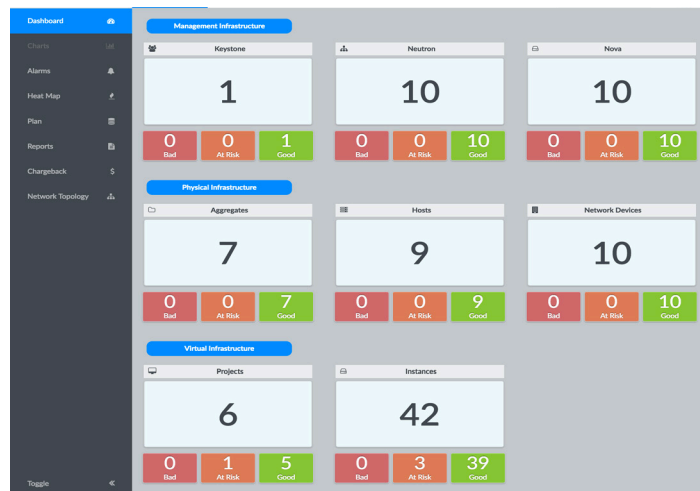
Dashboard
Charts
Alarms
Heat Map
Plan
Reports
Chargeback $
Network Topology
Toggle «

Management Infrastructure

Keystone
1
0 Bad
0 At Risk
1 Good

Neutron
10
0 Bad
0 At Risk
10 Good

Nova
10
0 Bad
0 At Risk
10 Good

Physical Infrastructure

Aggregates
7
0 Bad
0 At Risk
7 Good

Hosts
9
0 Bad
0 At Risk
9 Good

Network Devices
10
0 Bad
0 At Risk
10 Good

Virtual Infrastructure

Projects
6
0 Bad
1 At Risk
5 Good

Instances
42
0 Bad
3 At Risk
39 Good